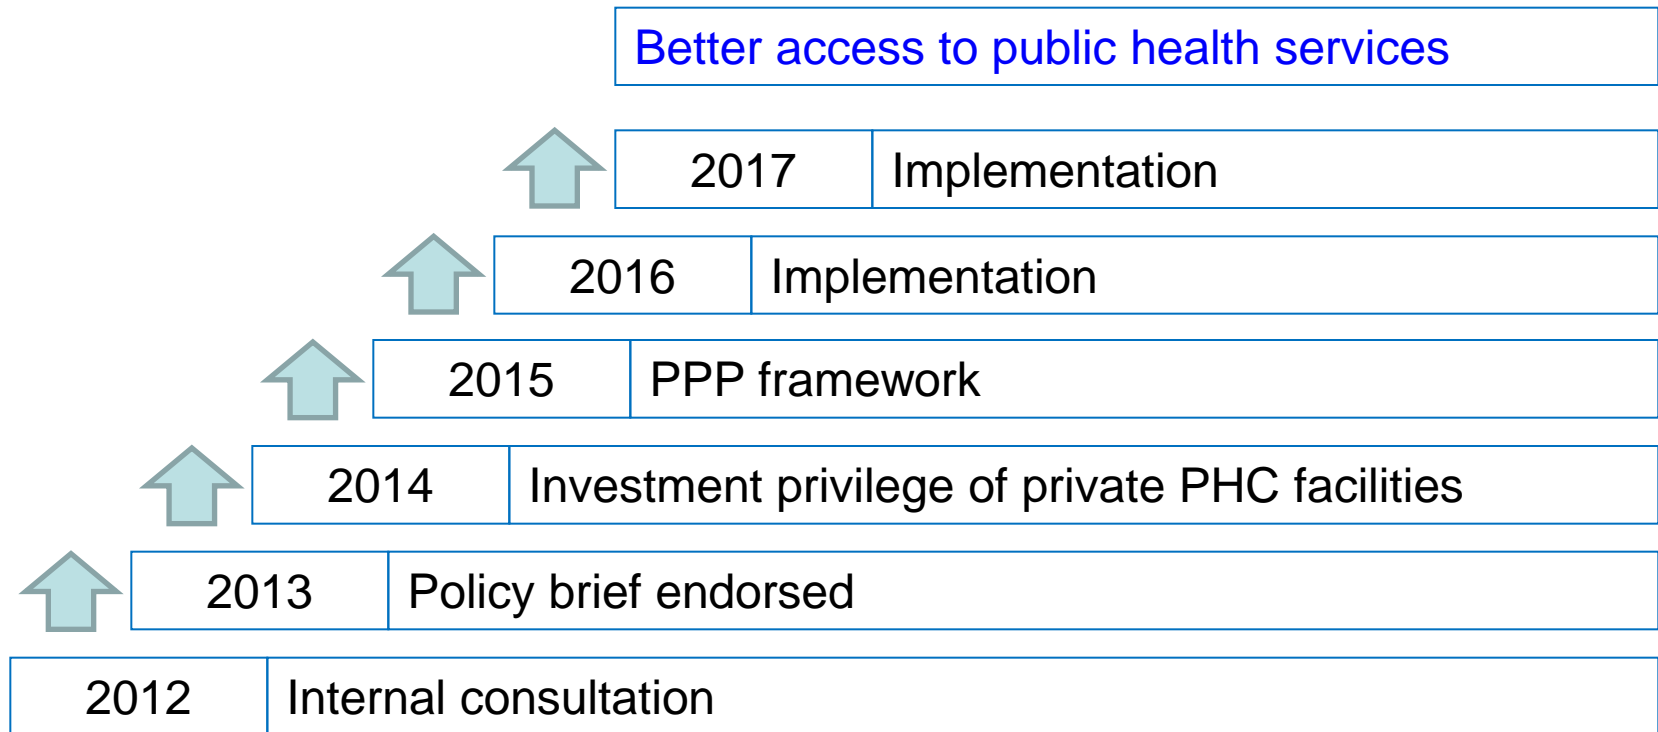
Better access to public health services

| 2017 | Implementation |
|---|---|
| 2016 | Implementation |
| 2015 | PPP framework |
| 2014 | Investment privilege of private PHC facilities |
| 2013 | Policy brief endorsed |
| 2012 | Internal consultation |